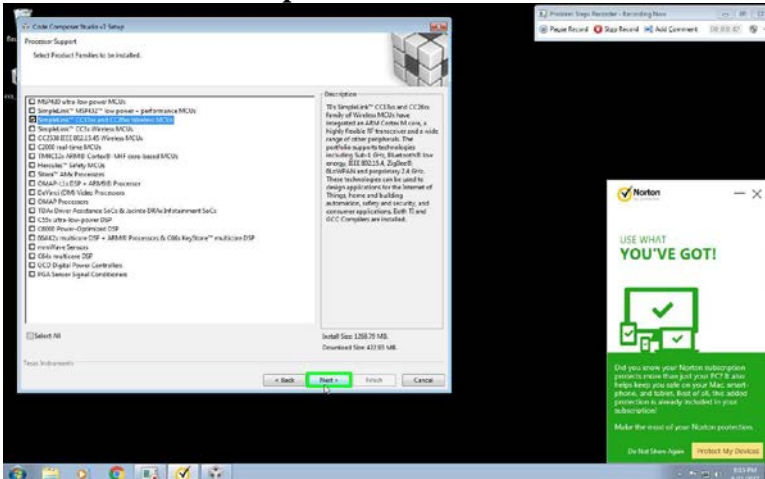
Code Composer Studio v7 Setup

Processor Support

Select Product Families to be installed.

MSP430 ultra-low-power MCUs
SimpleLink™ MSP432™ low power + performance MCUs
SimpleLink™ CC13xx and CC26xx Wireless MCUs
SimpleLink™ CC3x Wireless MCUs
CC2538 IEEE 802.15.4 Wireless MCUs
C2000 real-time MCUs
TM4C12x ARM® Cortex®-M4F core-based MCUs
Hercules™ Safety MCUs
Sitara™ ARM Processors
OMAP-L1x DSP + ARM9® Processor
DaVinci (DM) Video Processors
OMAP Processors
TDAx Driver Assistance SoCs & Jacinto DRAx Infotainment SoCs
C55x ultra-low-power DSP
C6000 Power-Optimized DSP
66AK2x multicore DSP + ARM® Processors & C66x KeyStone™ multicore DSP
mmWave Sensors
C64x multicore DSP
UCD Digital Power Controllers
PGA Sensor Signal Conditioners

Select All

Description

TI's SimpleLink™ CC13xx and CC26xx family of Wireless MCUs have integrated an ARM Cortex M core, a highly flexible RF transceiver and a wide range of other peripherals. The portfolio supports technologies including Sub-1 GHz, Bluetooth® low energy, IEEE 802.15.4, ZigBee®, 6LoWPAN and proprietary 2.4 GHz. These technologies can be used to design applications for the Internet of Things, home and building automation, safety and security, and consumer applications. Both TI and GCC Compilers are installed.

Install Size: 1268.75 MB.
Download Size: 422.93 MB.

Texas Instruments

< Back Next > Finish Cancel

Problem Steps Recorder - Recording Now
Pause Record Stop Record Add Comment 00:00:47

Norton

USE WHAT YOU'VE GOT!

Did you know your Norton subscription protects more than just your PC? It also helps keep you safe on your Mac, smartphone, and tablet. Best of all, the added protection is already included in your subscription!

Make the most of your Norton protection.

Do Not Show Again Protect My Devices

8:55 PM